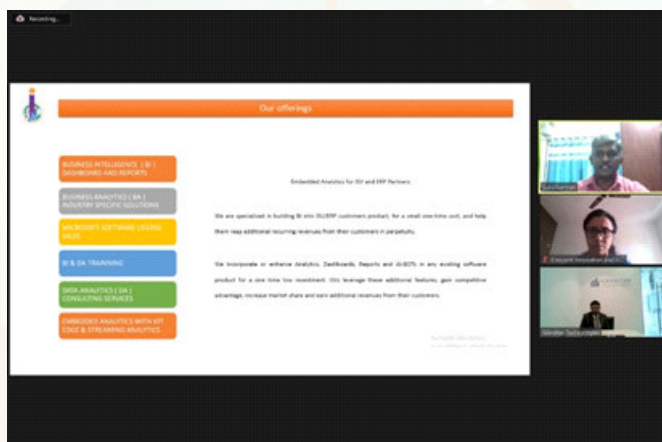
Recording...

Our offerings

BUSINESS INTELLIGENCE ( BI ) DASHBOARD AND REPORTS

BUSINESS ANALYTICS ( BA ) INDUSTRY SPECIFIC SOLUTIONS

MICROSOFT SOFTWARE LICENSE SALES

BI & DA TRAINING

DATA ANALYTICS ( DA ) CONSULTING SERVICES

EMBEDDED ANALYTICS WITH IOT EDGE & STREAMING ANALYTICS

Embedded Analytics for ISV and ERP Partners

We are specialized in building BI into ISV/ERP customers product, for a small one-time cost, and help them reap additional recurring revenues from their customers in perpetuity.

We incorporate or enhance Analytics, Dashboards, Reports and AI-BOTs in any existing software product for a one time low investment. ISVs leverage these additional features, gain competitive advantage, increase market share and earn additional revenues from their customers.

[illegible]

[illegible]

Eminent Innovation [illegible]

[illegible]